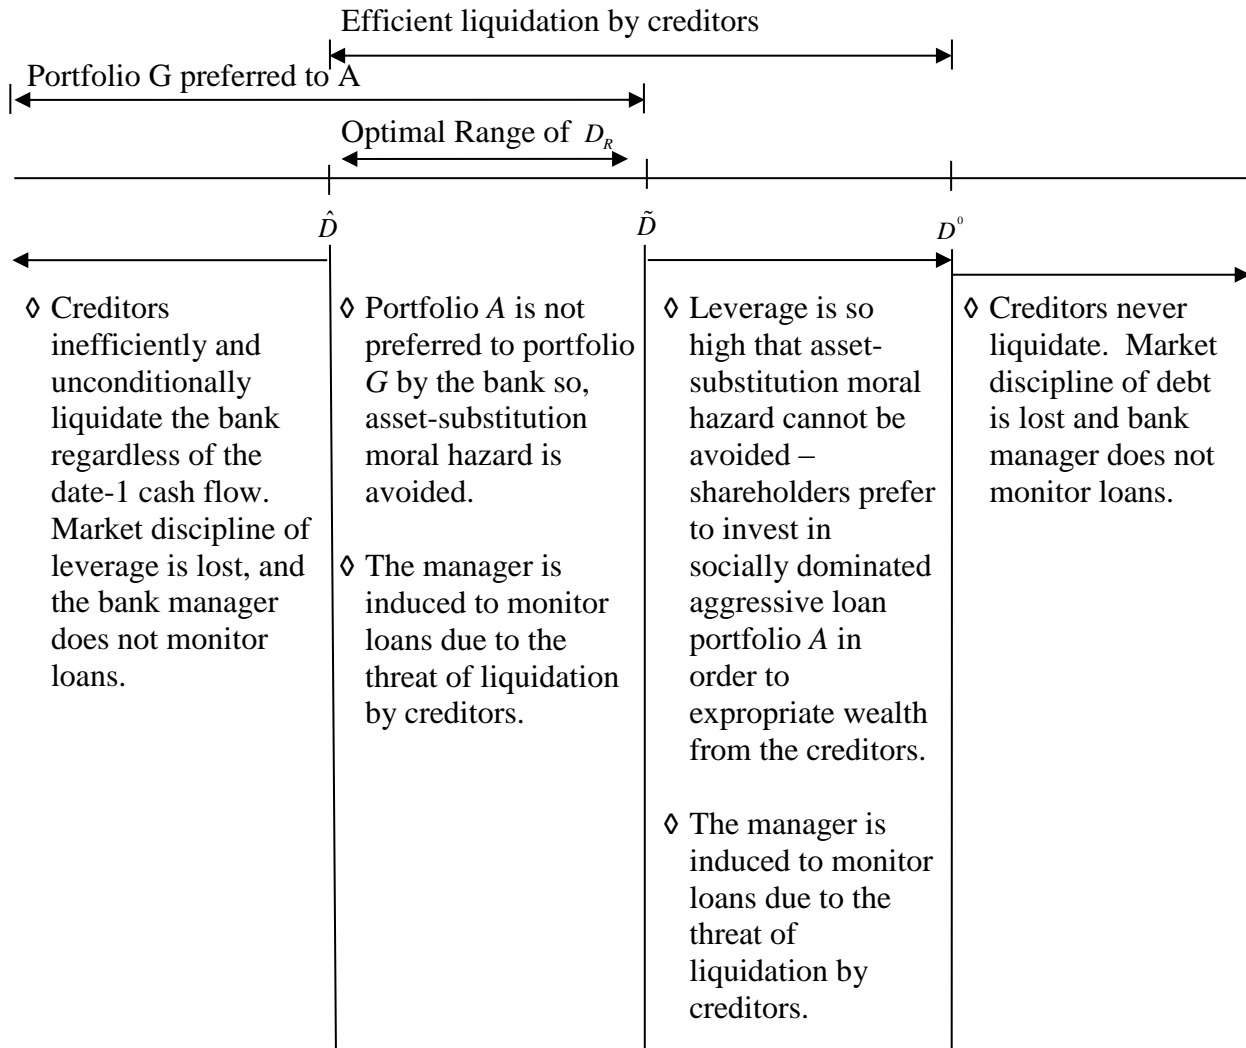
Efficient liquidation by creditors

Portfolio G preferred to A

Optimal Range of $D_R$

$\hat{D}$

$\tilde{D}$

$D^0$

◊ Creditors inefficiently and unconditionally liquidate the bank regardless of the date-1 cash flow. Market discipline of leverage is lost, and the bank manager does not monitor loans.

◊ Portfolio *A* is not preferred to portfolio *G* by the bank so, asset-substitution moral hazard is avoided.

◊ The manager is induced to monitor loans due to the threat of liquidation by creditors.

◊ Leverage is so high that asset-substitution moral hazard cannot be avoided – shareholders prefer to invest in socially dominated aggressive loan portfolio *A* in order to expropriate wealth from the creditors.

◊ The manager is induced to monitor loans due to the threat of liquidation by creditors.

◊ Creditors never liquidate. Market discipline of debt is lost and bank manager does not monitor loans.